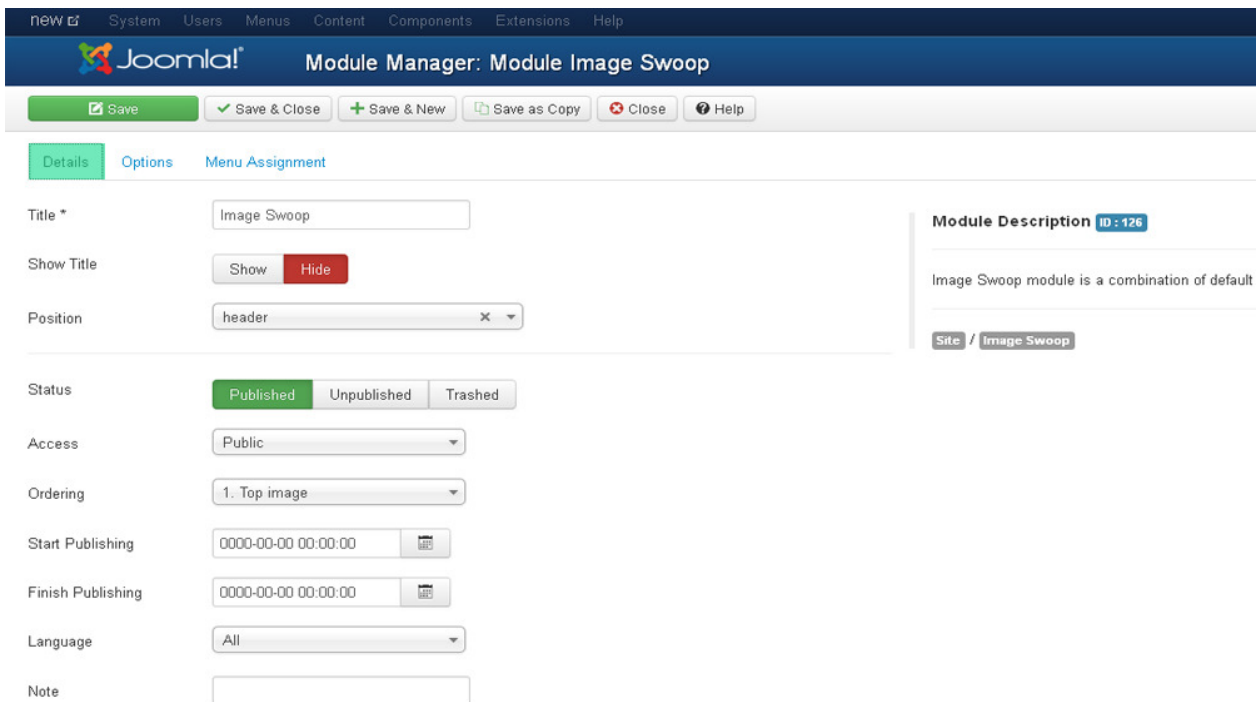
new System Users Menus Content Components Extensions Help

Joomla!® Module Manager: Module Image Swoop

Save | Save & Close | Save & New | Save as Copy | Close | Help

Details Options Menu Assignment

Title * Image Swoop

Show Title Show Hide

Position header

Status Published Unpublished Trashed

Access Public

Ordering 1. Top image

Start Publishing 0000-00-00 00:00:00

Finish Publishing 0000-00-00 00:00:00

Language All

Note

Module Description ID : 126

Image Swoop module is a combination of default

Site / Image Swoop